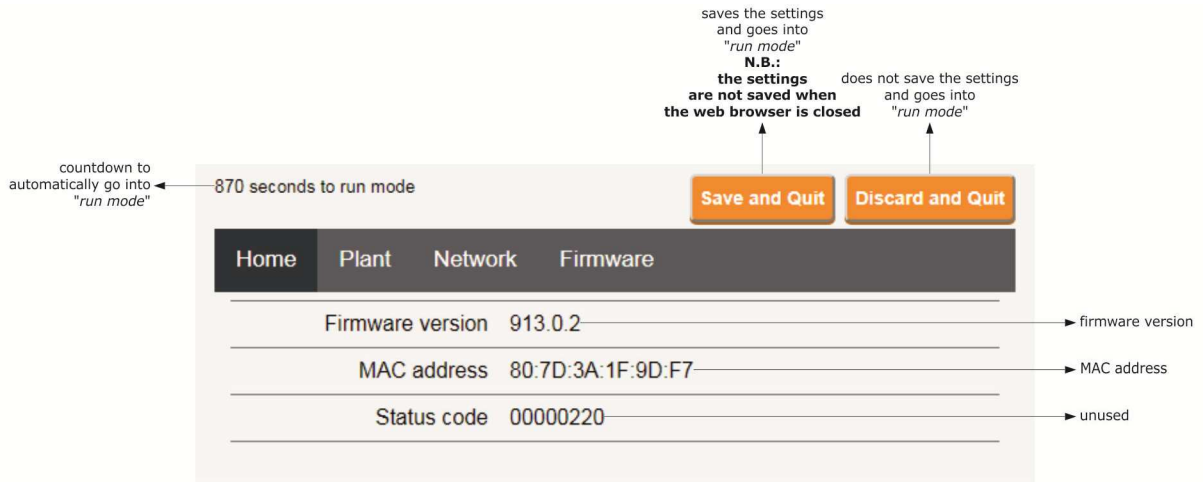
saves the settings and goes into "*run mode*"
**N.B.:**
**the settings are not saved when the web browser is closed**

does not save the settings and goes into "*run mode*"

countdown to automatically go into "*run mode*"

870 seconds to run mode

Save and Quit

Discard and Quit

Home Plant Network Firmware

| | |
|---|---|
| Firmware version | 913.0.2 |
| MAC address | 80:7D:3A:1F:9D:F7 |
| Status code | 00000220 |

firmware version

MAC address

unused